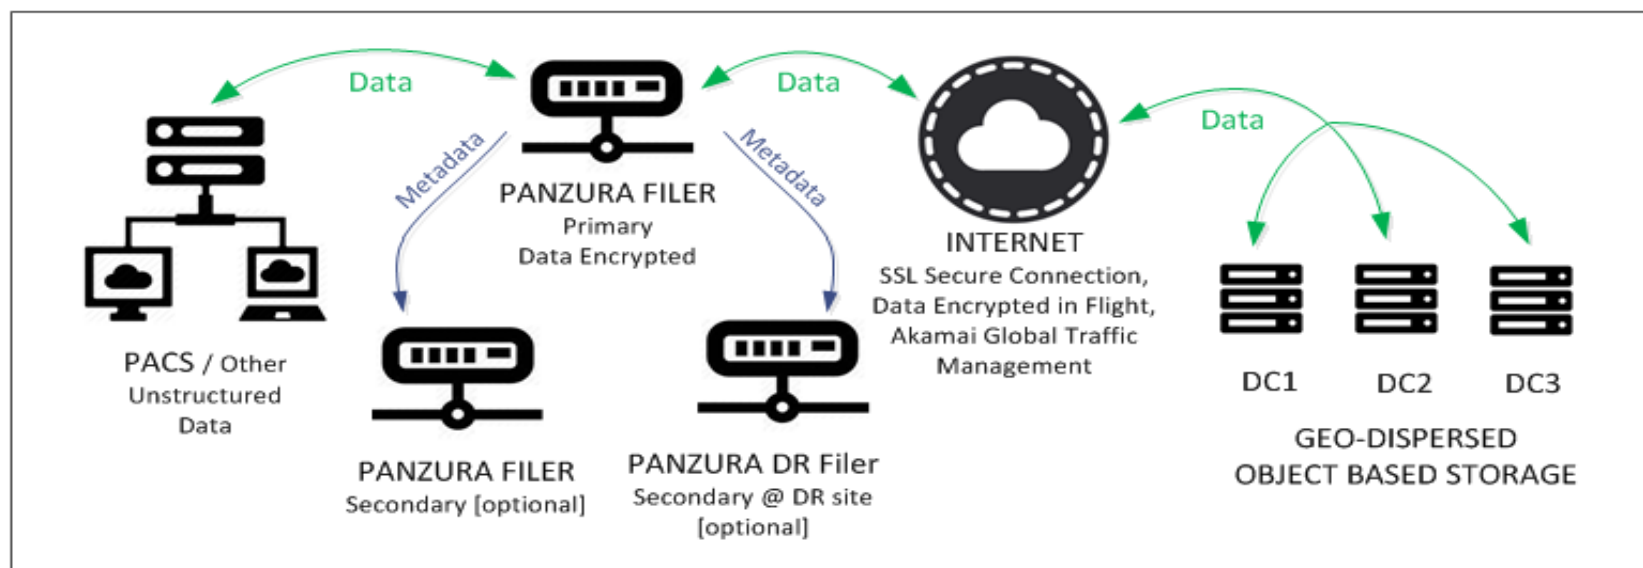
Data

Data

Data

Metadata

Metadata

PANZURA FILER
Primary
Data Encrypted

INTERNET
SSL Secure Connection,
Data Encrypted in Flight,
Akamai Global Traffic
Management

PACS / Other
Unstructured
Data

PANZURA FILER
Secondary [optional]

PANZURA DR Filer
Secondary @ DR site
[optional]

DC1 DC2 DC3

GEO-DISPERSED
OBJECT BASED STORAGE